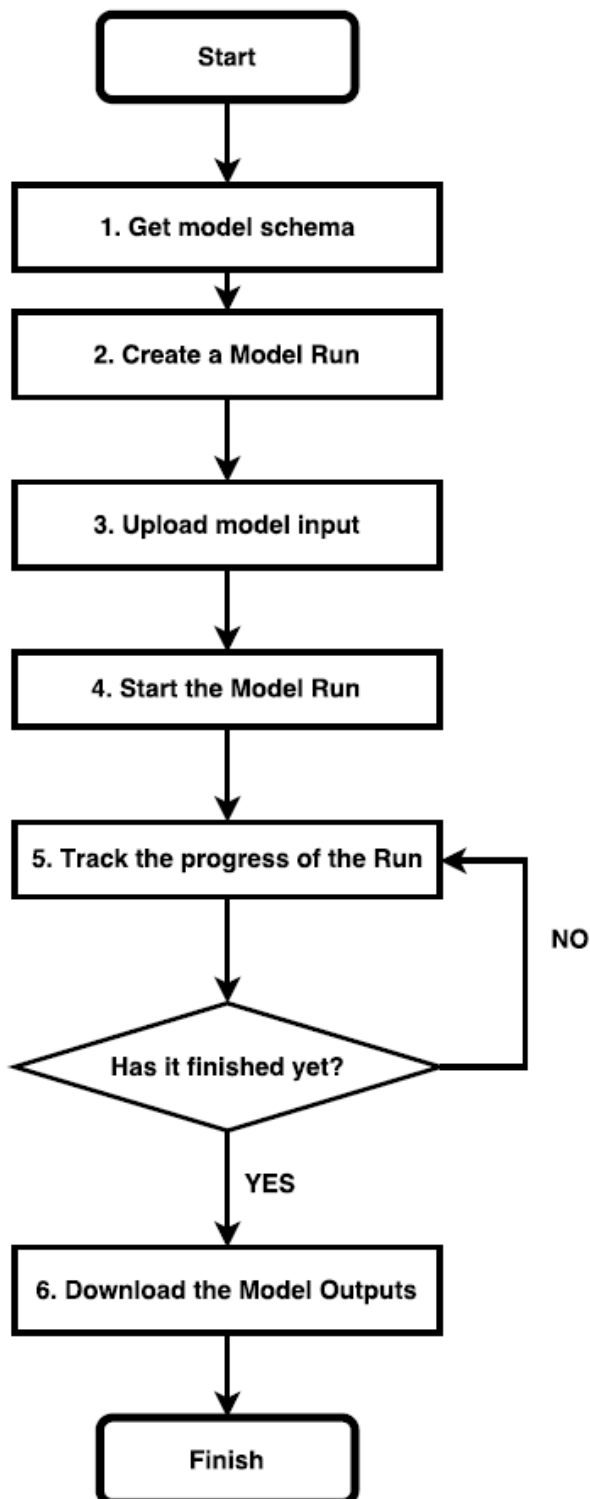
Start

1. Get model schema

2. Create a Model Run

3. Upload model input

4. Start the Model Run

5. Track the progress of the Run

NO

Has it finished yet?

YES

6. Download the Model Outputs

Finish